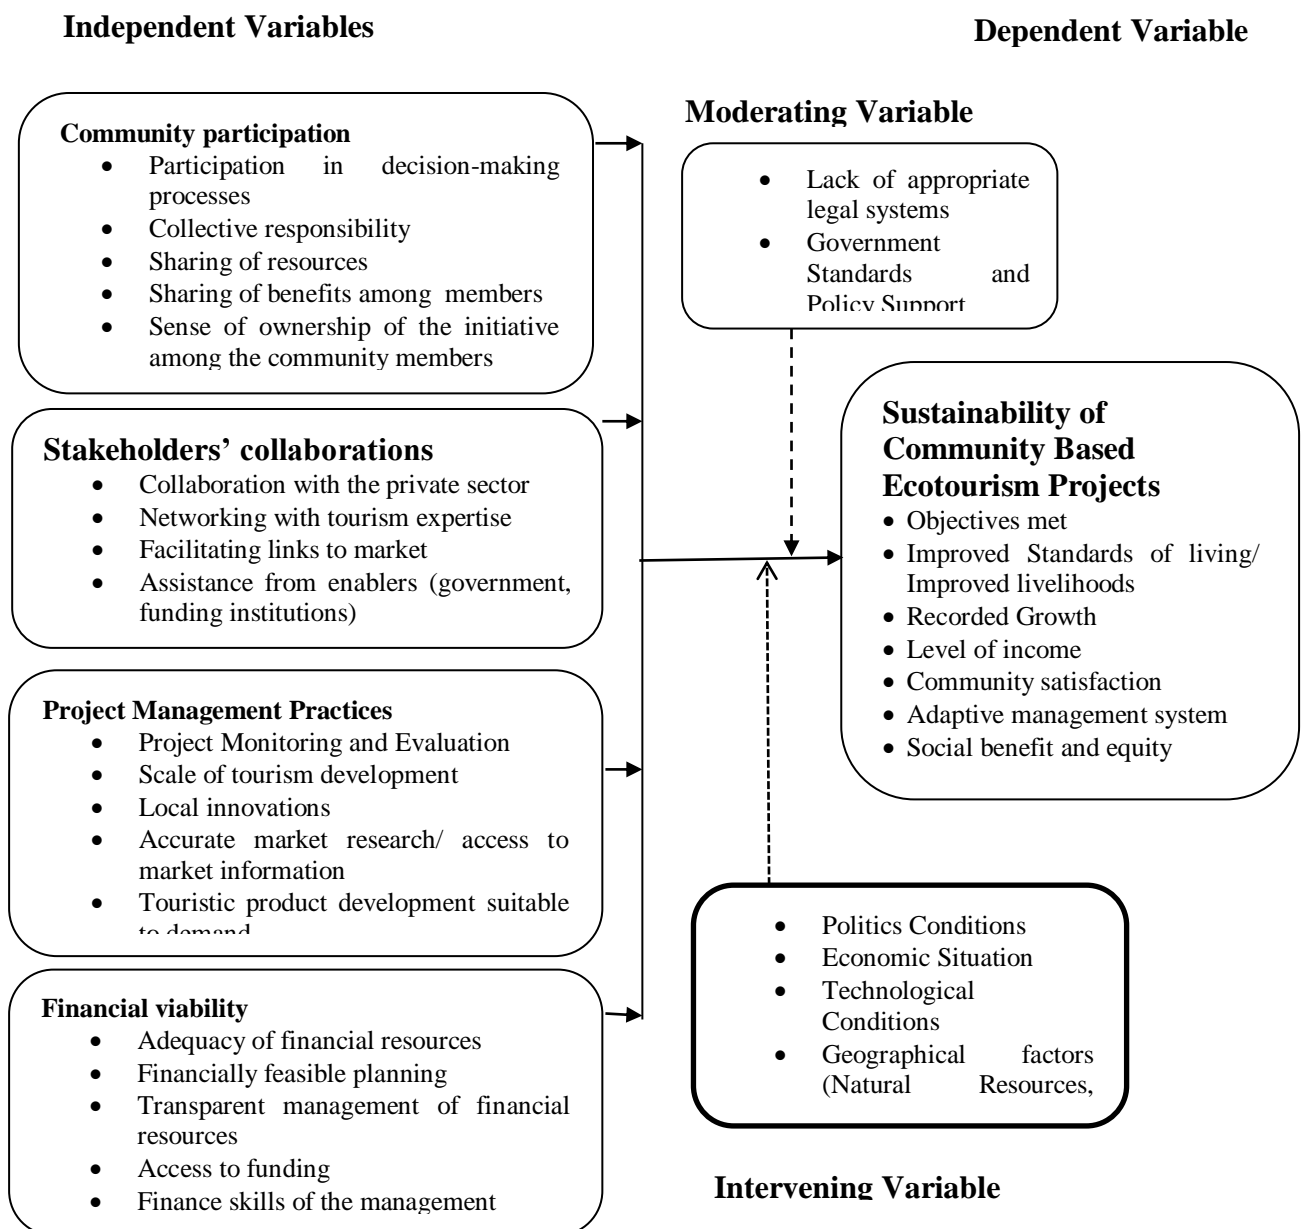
Independent Variables

Dependent Variable

Moderating Variable

Community participation
- Participation in decision-making processes
- Collective responsibility
- Sharing of resources
- Sharing of benefits among members
- Sense of ownership of the initiative among the community members

- Lack of appropriate legal systems
- Government Standards and Policy Support

Stakeholders' collaborations
- Collaboration with the private sector
- Networking with tourism expertise
- Facilitating links to market
- Assistance from enablers (government, funding institutions)

Sustainability of Community Based Ecotourism Projects
- Objectives met
- Improved Standards of living/ Improved livelihoods
- Recorded Growth
- Level of income
- Community satisfaction
- Adaptive management system
- Social benefit and equity

Project Management Practices
- Project Monitoring and Evaluation
- Scale of tourism development
- Local innovations
- Accurate market research/ access to market information
- Touristic product development suitable to demand

- Politics Conditions
- Economic Situation
- Technological Conditions
- Geographical factors (Natural Resources,

Financial viability
- Adequacy of financial resources
- Financially feasible planning
- Transparent management of financial resources
- Access to funding
- Finance skills of the management

Intervening Variable